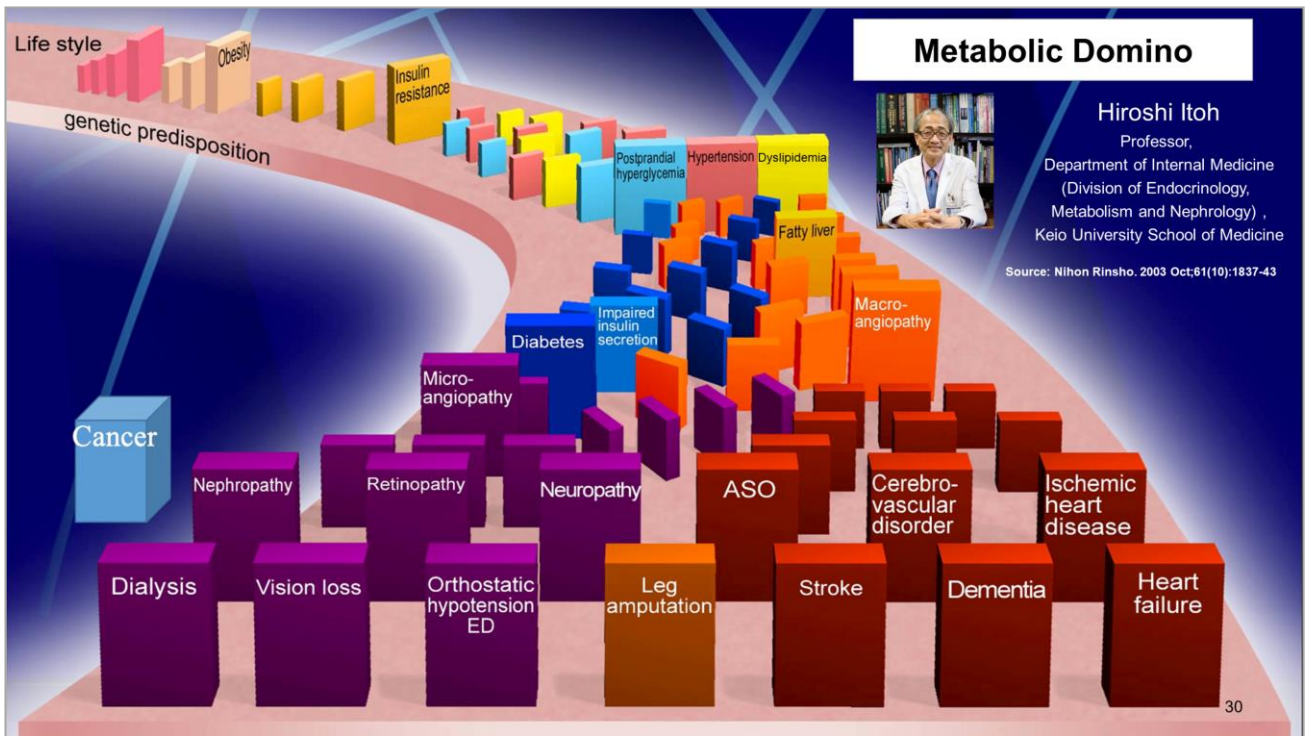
Metabolic Domino

Hiroshi Itoh
Professor,
Department of Internal Medicine
(Division of Endocrinology,
Metabolism and Nephrology) ,
Keio University School of Medicine

Source: Nihon Rinsho. 2003 Oct;61(10):1837-43

Life style
Obesity
genetic predisposition
Insulin resistance
Postprandial hyperglycemia
Hypertension
Dyslipidemia
Fatty liver
Impaired insulin secretion
Diabetes
Macro-angiopathy
Micro-angiopathy
Cancer
Nephropathy
Retinopathy
Neuropathy
ASO
Cerebro-vascular disorder
Ischemic heart disease
Dialysis
Vision loss
Orthostatic hypotension ED
Leg amputation
Stroke
Dementia
Heart failure

30